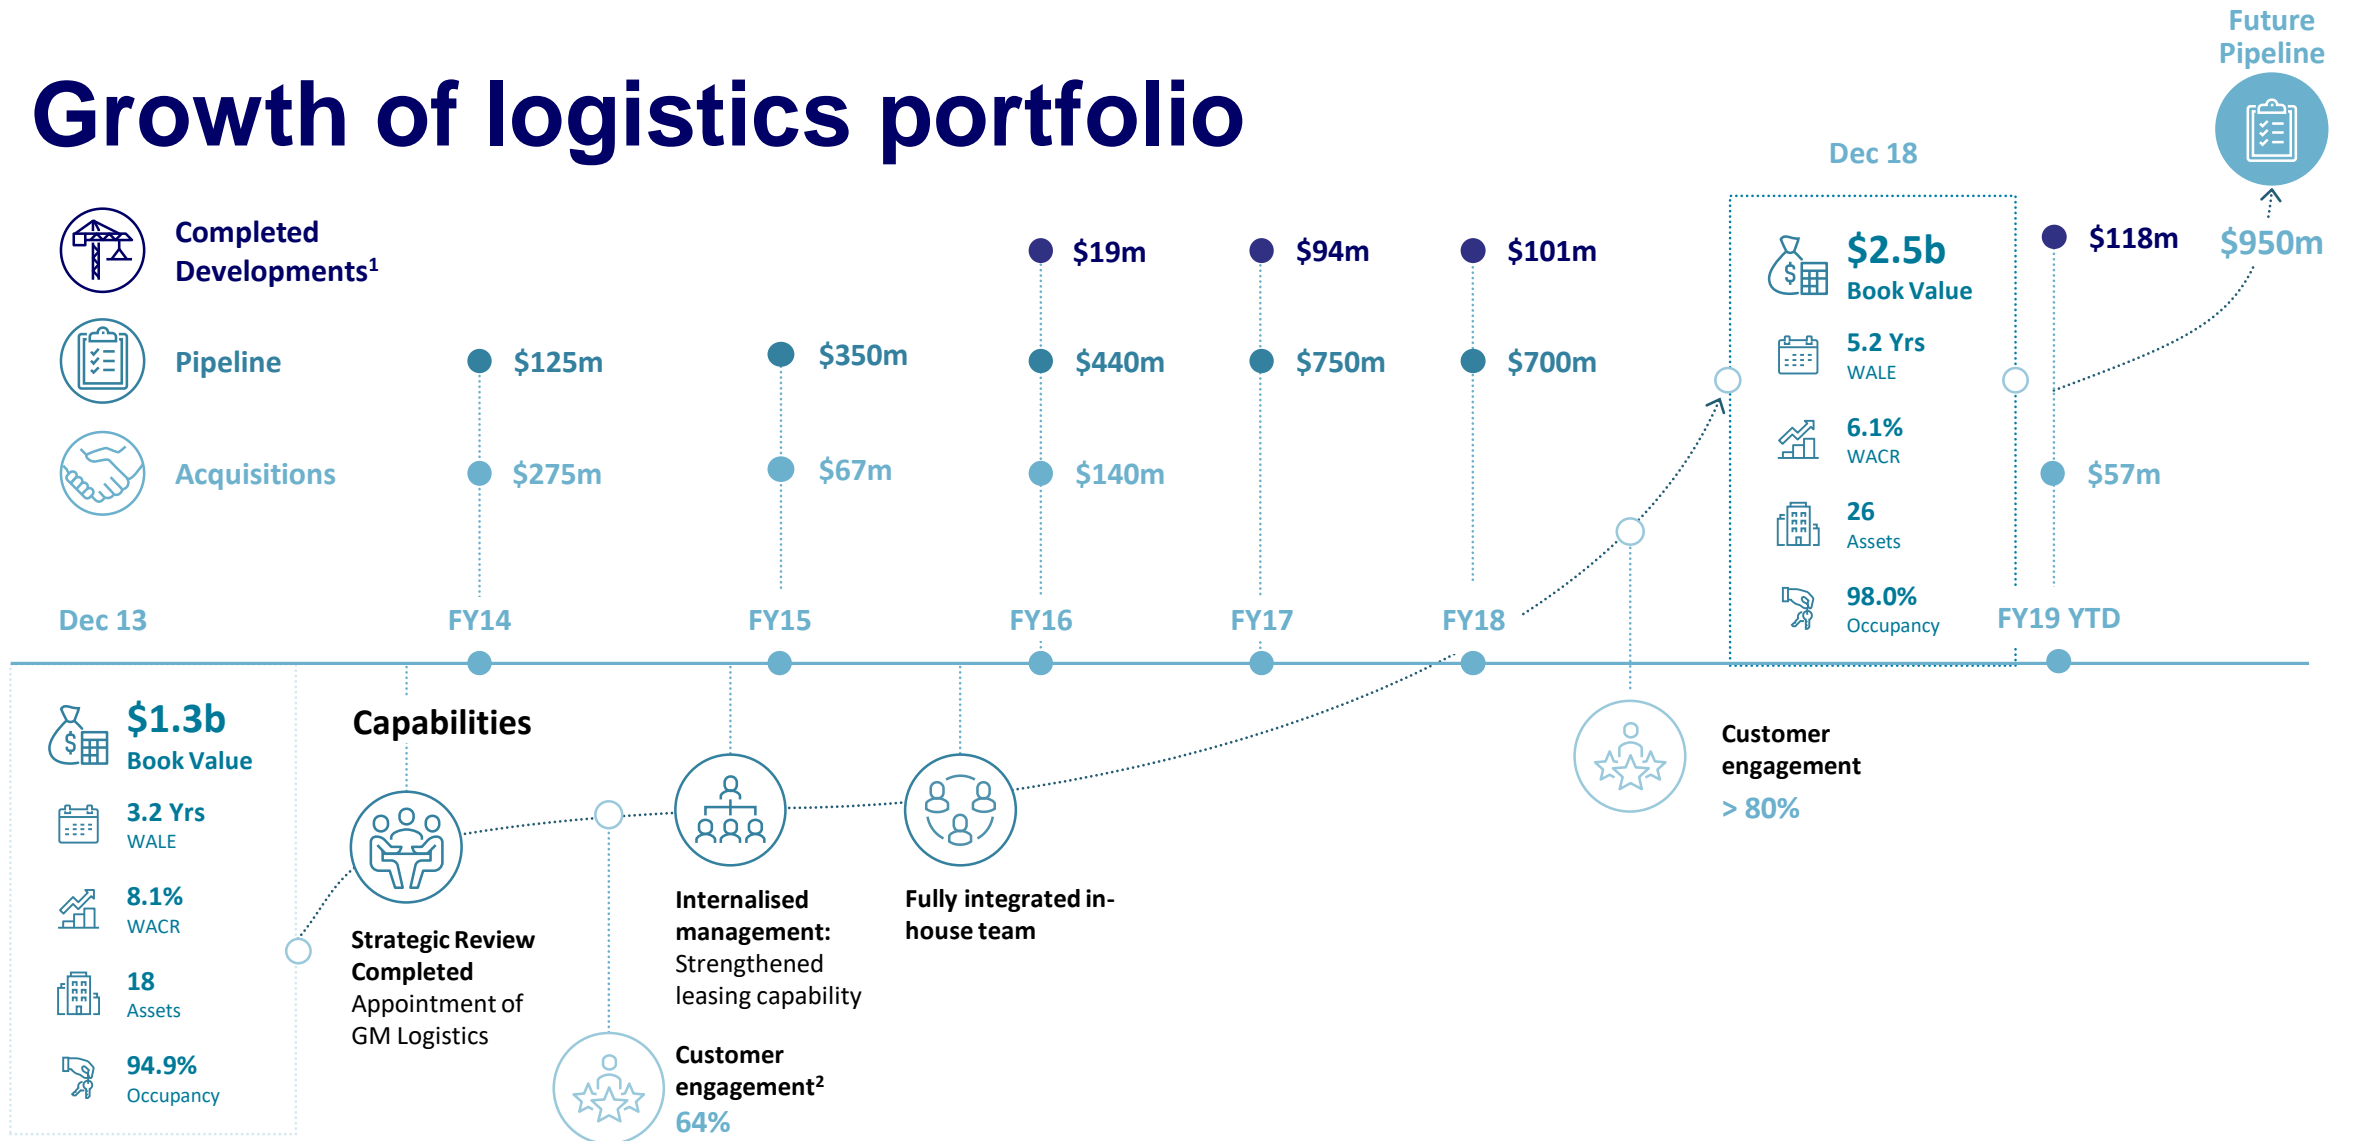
Future Pipeline

Growth of logistics portfolio

Dec 18

Completed Developments$^1$

Pipeline

Acquisitions

$19m $94m $101m

$125m $350m $440m $750m $700m

$275m $67m $140m

$2.5b Book Value

5.2 Yrs WALE

6.1% WACR

26 Assets

98.0% Occupancy

$118m

$950m

$57m

Dec 13 FY14 FY15 FY16 FY17 FY18 FY19 YTD

$1.3b Book Value

3.2 Yrs WALE

8.1% WACR

18 Assets

94.9% Occupancy

Capabilities

Strategic Review Completed Appointment of GM Logistics

Internalised management: Strengthened leasing capability

Fully integrated in-house team

Customer engagement$^2$ 64%

Customer engagement > 80%